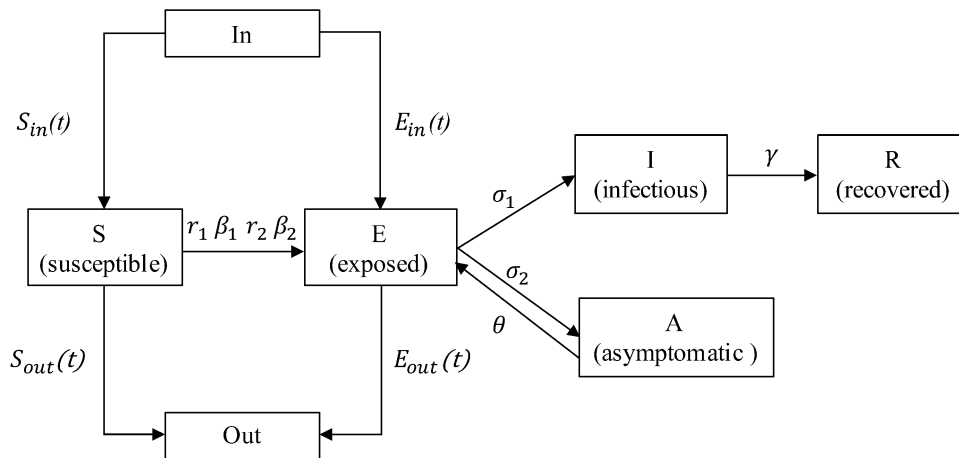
In

$S_{in}(t)$

$E_{in}(t)$

I
(infectious)

$\gamma$

R
(recovered)

$\sigma_1$

S
(susceptible)

$r_1\ \beta_1\ r_2\ \beta_2$

E
(exposed)

$\sigma_2$

$\theta$

A
(asymptomatic )

$S_{out}(t)$

$E_{out}(t)$

Out